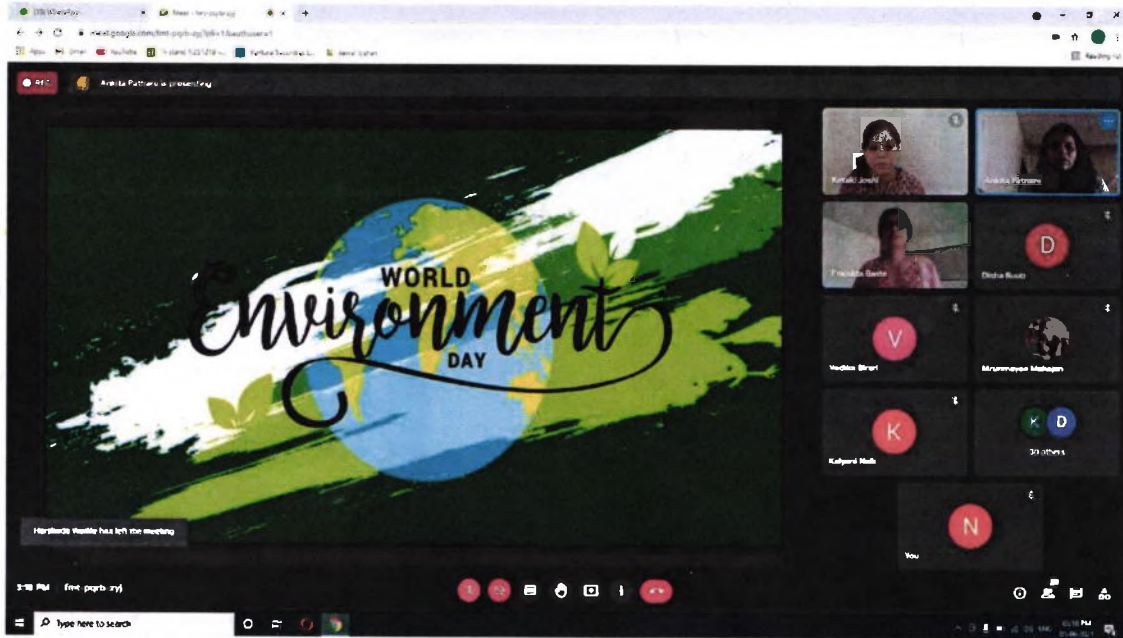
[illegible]
Meet - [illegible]
meet.google.com/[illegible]
Apps Gmail YouTube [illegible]
REC
Ankita Pathare is presenting
WORLD
Environment
DAY
Ketaki Joshi
Ankita Pathare
Pranisha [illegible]
D
Disha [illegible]
V
Vedika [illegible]
Mrunmayee Mahajan
K
Kalyani Naik
K D
20 others
N
You
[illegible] has left the meeting
3:10 PM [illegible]
Type here to search